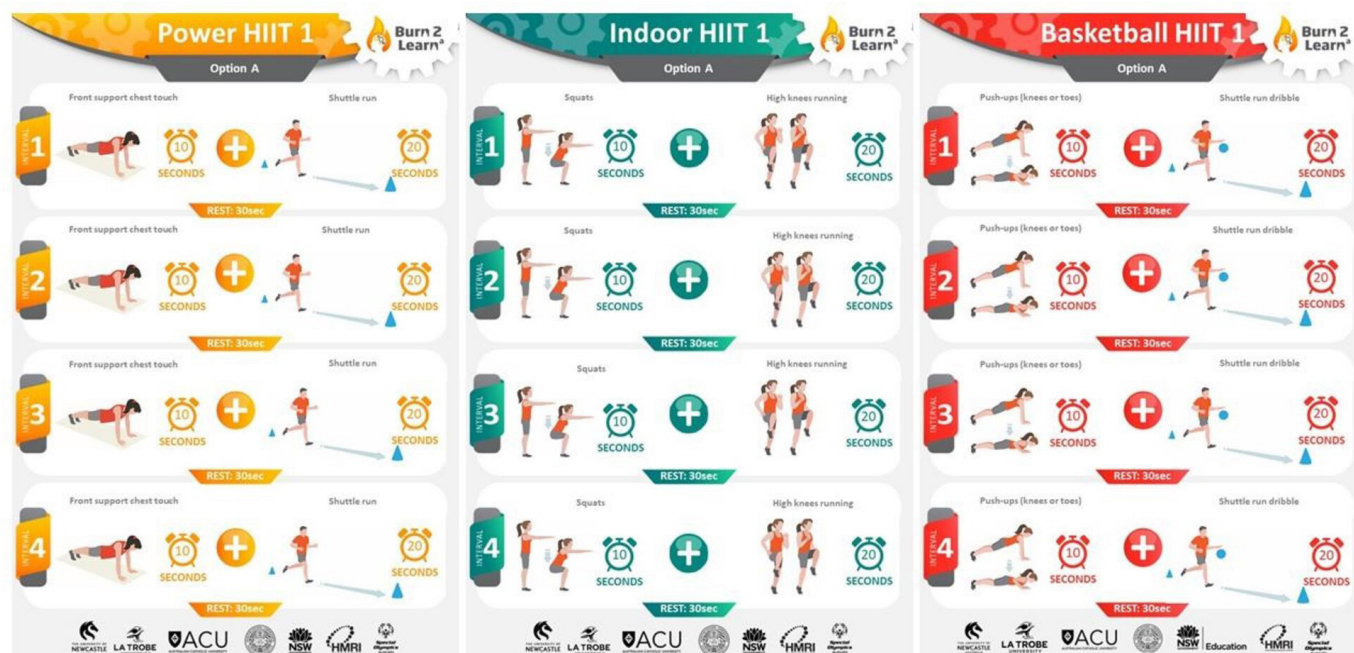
Power HIIT 1
Burn 2 Learn
Option A

INTERVAL 1
Front support chest touch
10 SECONDS
Shuttle run
20 SECONDS
REST: 30sec

INTERVAL 2
Front support chest touch
10 SECONDS
Shuttle run
20 SECONDS
REST: 30sec

INTERVAL 3
Front support chest touch
10 SECONDS
Shuttle run
20 SECONDS
REST: 30sec

INTERVAL 4
Front support chest touch
10 SECONDS
Shuttle run
20 SECONDS
REST: 30sec

NEWCASTLE LA TROBE ACU NSW HMRI Special Olympics

Indoor HIIT 1
Burn 2 Learn
Option A

INTERVAL 1
Squats
10 SECONDS
High knees running
20 SECONDS
REST: 30sec

INTERVAL 2
Squats
10 SECONDS
High knees running
20 SECONDS
REST: 30sec

INTERVAL 3
Squats
10 SECONDS
High knees running
20 SECONDS
REST: 30sec

INTERVAL 4
Squats
10 SECONDS
High knees running
20 SECONDS
REST: 30sec

NEWCASTLE LA TROBE ACU NSW HMRI Special Olympics

Basketball HIIT 1
Burn 2 Learn
Option A

INTERVAL 1
Push-ups (knees or toes)
10 SECONDS
Shuttle run dribble
20 SECONDS
REST: 30sec

INTERVAL 2
Push-ups (knees or toes)
10 SECONDS
Shuttle run dribble
20 SECONDS
REST: 30sec

INTERVAL 3
Push-ups (knees or toes)
10 SECONDS
Shuttle run dribble
20 SECONDS
REST: 30sec

INTERVAL 4
Push-ups (knees or toes)
10 SECONDS
Shuttle run dribble
20 SECONDS
REST: 30sec

NEWCASTLE LA TROBE UNIVERSITY ACU NSW Education HMRI Special Olympics